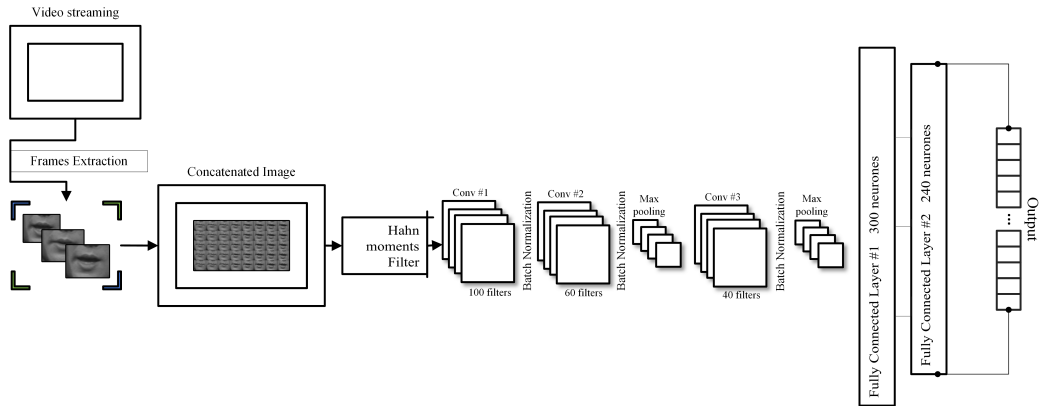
Video streaming

Frames Extraction

Concatenated Image

Hahn moments Filter

Conv #1

100 filters

Batch Normalization

Conv #2

60 filters

Batch Normalization

Max pooling

Conv #3

40 filters

Batch Normalization

Max pooling

Fully Connected Layer #1 300 neurones

Fully Connected Layer #2 240 neurones

...

Output